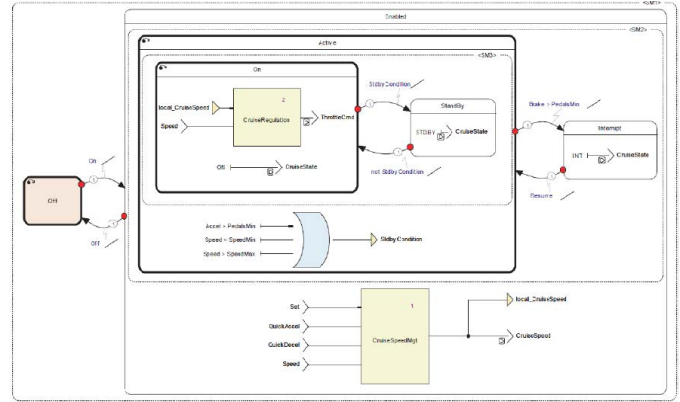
<SM1>

Enabled

<SM2>

Active

<SM3>

On

local_CruiseSpeed

Speed

2

CruiseRegulation

ThrottleCmd

ON

CruiseState

Stdby Condition

StandBy

STDBY

CruiseState

not Stdby Condition

Brake > PedalsMin

Interrupt

INT

CruiseState

Resume

On

Off

Off

Accel > PedalsMin

Speed > SpeedMin

Speed > SpeedMax

Stdby Condition

Set

QuickAccel

QuickDecel

Speed

1

CruiseSpeedMgt

local_CruiseSpeed

CruiseSpeed